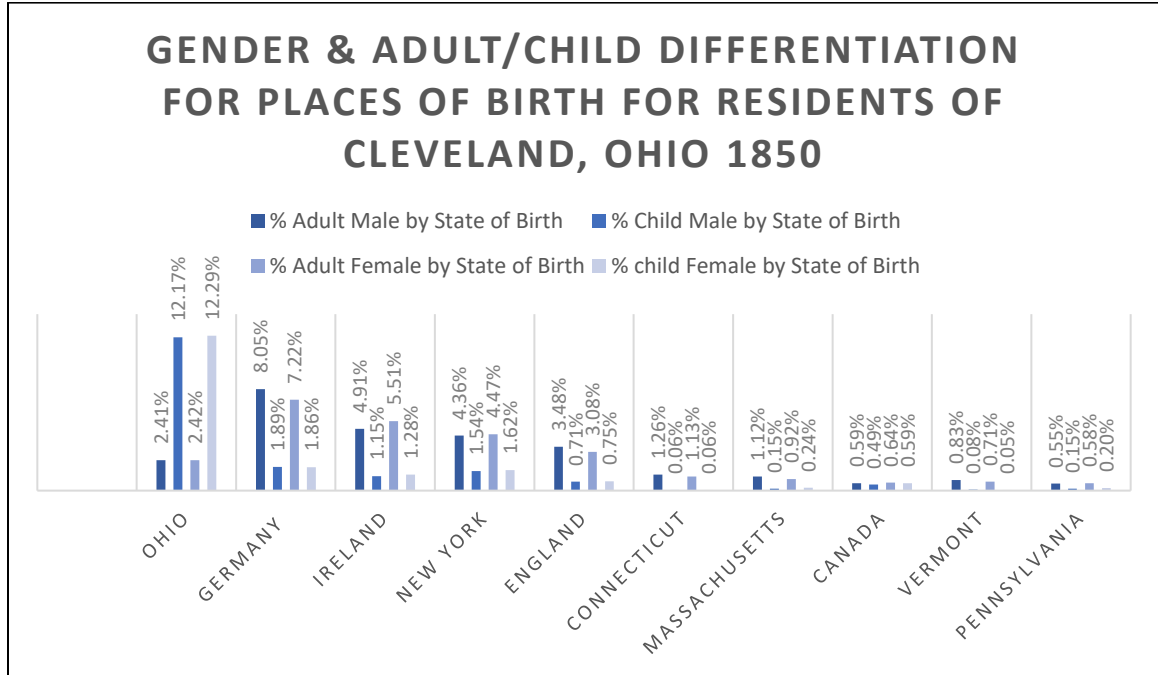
GENDER & ADULT/CHILD DIFFERENTIATION FOR PLACES OF BIRTH FOR RESIDENTS OF CLEVELAND, OHIO 1850

% Adult Male by State of Birth
% Child Male by State of Birth
% Adult Female by State of Birth
% child Female by State of Birth

| | % Adult Male by State of Birth | % Child Male by State of Birth | % Adult Female by State of Birth | % child Female by State of Birth |
|---|---|---|---|---|
| OHIO | 2.41% | 12.17% | 2.42% | 12.29% |
| GERMANY | 8.05% | 1.89% | 7.22% | 1.86% |
| IRELAND | 4.91% | 1.15% | 5.51% | 1.28% |
| NEW YORK | 4.36% | 1.54% | 4.47% | 1.62% |
| ENGLAND | 3.48% | 0.71% | 3.08% | 0.75% |
| CONNECTICUT | 1.26% | 0.06% | 1.13% | 0.06% |
| MASSACHUSETTS | 1.12% | 0.15% | 0.92% | 0.24% |
| CANADA | 0.59% | 0.49% | 0.64% | 0.59% |
| VERMONT | 0.83% | 0.08% | 0.71% | 0.05% |
| PENNSYLVANIA | 0.55% | 0.15% | 0.58% | 0.20% |